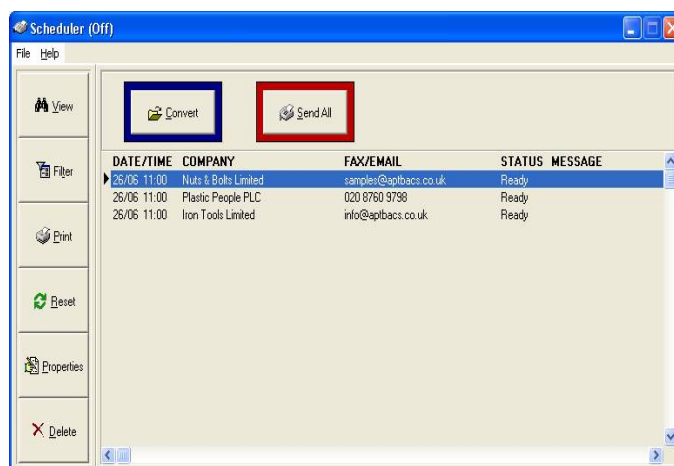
Scheduler (Off)

File Help

View

Filter

Print

Reset

Properties

Delete

Convert

Send All

| DATE/TIME | COMPANY | FAX/EMAIL | STATUS | MESSAGE |
|---|---|---|---|---|
| 26/06 11:00 | Nuts & Bolts Limited | samples@aptbacs.co.uk | Ready | |
| 26/06 11:00 | Plastic People PLC | 020 8760 9798 | Ready | |
| 26/06 11:00 | Iron Tools Limited | info@aptbacs.co.uk | Ready | |